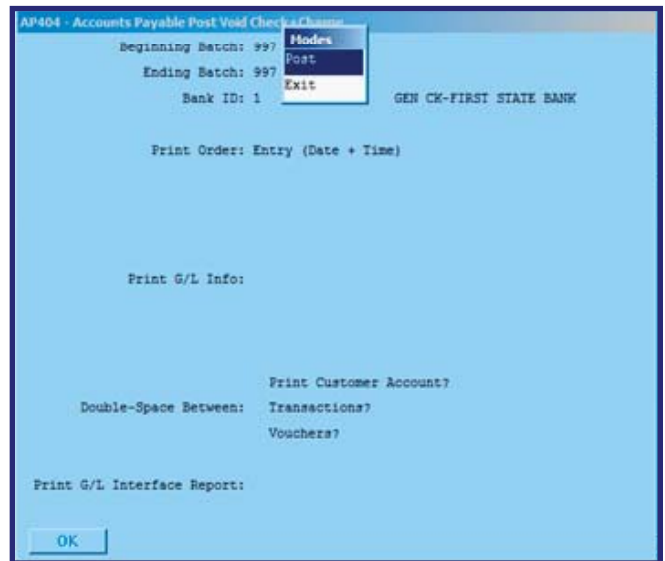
AP404 - Accounts Payable Post Void Checks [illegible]

Modes
Post
Exit

Beginning Batch: 997

Ending Batch: 997

Bank ID: 1 GEN CK-FIRST STATE BANK

Print Order: Entry (Date + Time)

Print G/L Info:

Print Customer Account?

Double-Space Between: Transactions?

Vouchers?

Print G/L Interface Report:

OK